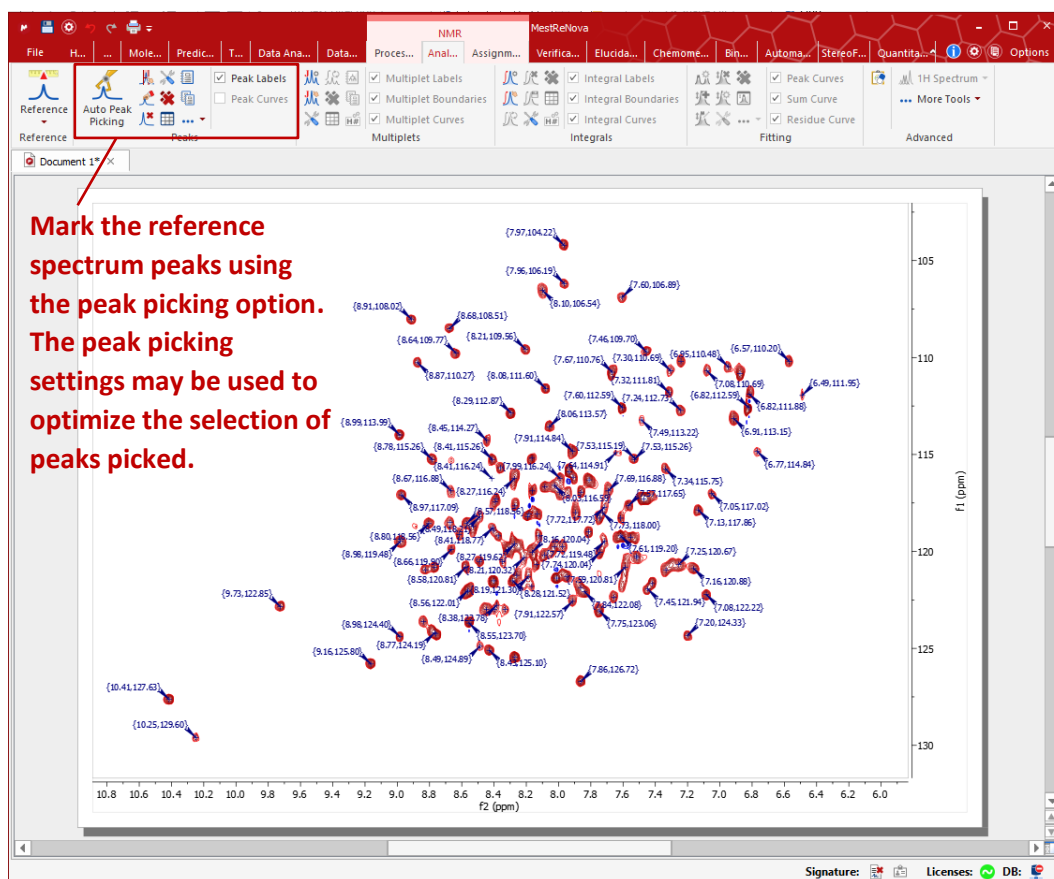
NMR MestReNova

File H... ... Mole... Predic... T... Data Ana... Data... Proces... Anal... Assignm... Verifica... Elucida... Chemome... Bin... Automa... StereoF... Quantita... Options

Reference
Reference

Auto Peak Picking

Peak Labels
Peak Curves
Peaks

Multiplet Labels
Multiplet Boundaries
Multiplet Curves
Multiplets

Integral Labels
Integral Boundaries
Integral Curves
Integrals

Peak Curves
Sum Curve
Residue Curve
Fitting

1H Spectrum
More Tools
Advanced

Document 1*

Mark the reference spectrum peaks using the peak picking option. The peak picking settings may be used to optimize the selection of peaks picked.

{7.97,104.22}
{7.96,106.19}
{7.60,106.89}
{8.10,106.54}
{8.91,108.02}
{8.68,108.51}
{8.64,109.77}
{8.21,109.56}
{7.46,109.70}
{7.67,110.76}
{7.30,110.69}
{6.85,110.48}
{6.57,110.20}
{8.87,110.27}
{8.08,111.60}
{7.32,111.81}
{7.08,110.69}
{6.49,111.95}
{7.60,112.59}
{7.24,112.73}
{6.82,112.59}
{6.82,111.88}
{8.29,112.87}
{8.06,113.57}
{8.99,113.99}
{8.45,114.27}
{7.49,113.22}
{6.91,113.15}
{7.91,114.84}
{8.78,115.26}
{8.41,115.26}
{7.53,115.19}
{7.53,115.26}
{8.41,116.24}
{7.99,116.24}
{7.64,114.91}
{6.77,114.84}
{8.67,116.88}
{7.69,116.88}
{7.34,115.75}
{8.27,116.24}
{8.03,116.59}
{7.57,117.65}
{8.97,117.09}
{7.05,117.02}
{8.57,118.56}
{7.72,117.72}
{7.13,117.86}
{8.49,118.00}
{7.73,118.00}
{8.80,118.56}
{8.41,118.77}
{8.16,120.04}
{7.61,119.20}
{8.98,119.48}
{8.27,119.62}
{7.71,119.48}
{7.25,120.67}
{8.66,119.90}
{7.74,120.04}
{8.21,120.32}
{7.16,120.88}
{8.58,120.81}
{7.59,120.81}
{8.19,121.30}
{8.28,121.52}
{9.73,122.85}
{8.56,122.01}
{7.84,122.08}
{7.45,121.94}
{7.08,122.22}
{8.38,122.78}
{7.91,122.57}
{8.98,124.40}
{7.75,123.06}
{7.20,124.33}
{8.55,123.70}
{8.77,124.19}
{9.16,125.80}
{8.49,124.89}
{8.43,125.10}
{7.86,126.72}
{10.41,127.63}
{10.25,129.60}

105
110
115
120
125
130
f1 (ppm)

10.8 10.6 10.4 10.2 10.0 9.8 9.6 9.4 9.2 9.0 8.8 8.6 8.4 8.2 8.0 7.8 7.6 7.4 7.2 7.0 6.8 6.6 6.4 6.2 6.0
f2 (ppm)

Signature: Licenses: DB: